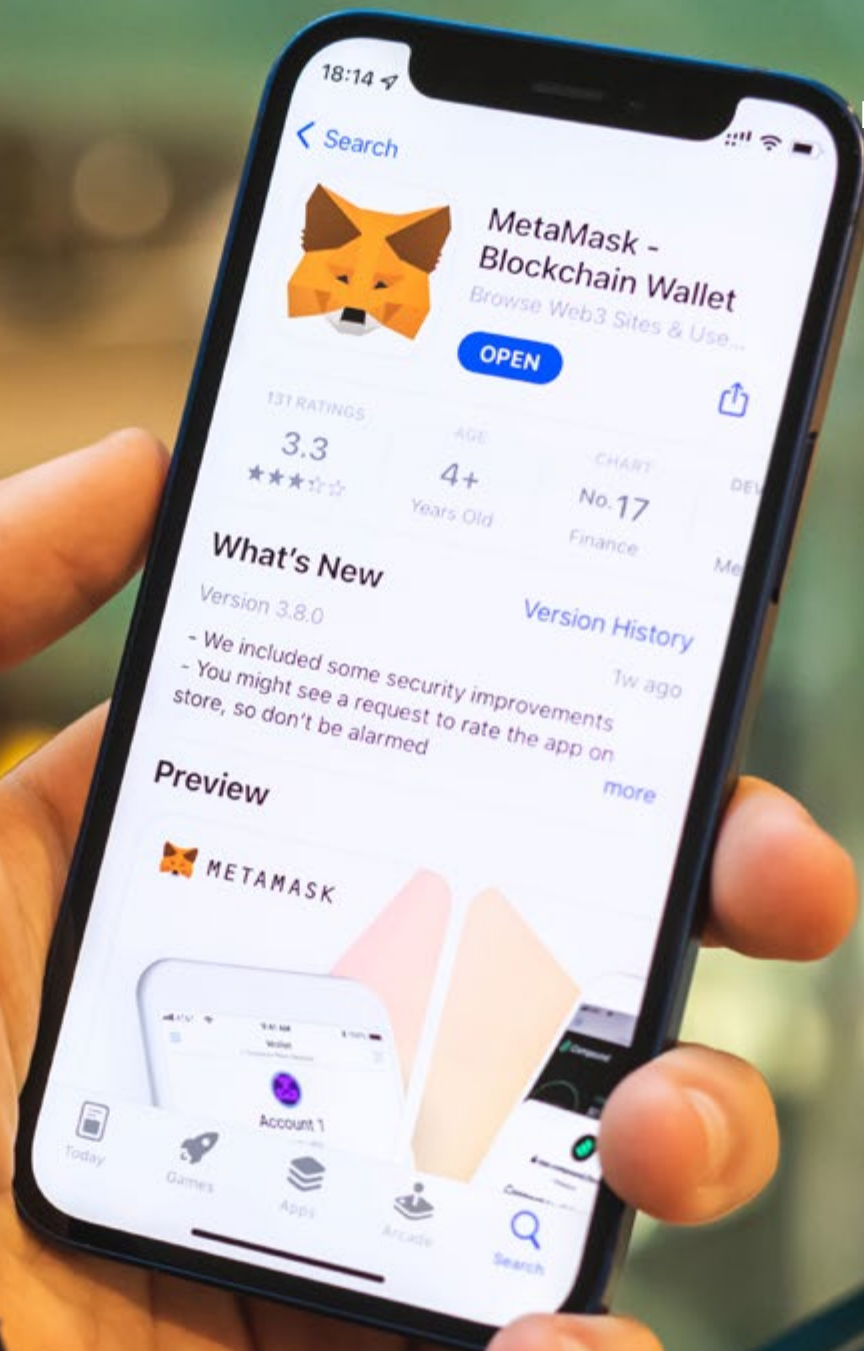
18:14

< Search

MetaMask - Blockchain Wallet

Browse Web3 Sites & Use...

OPEN

131 RATINGS
3.3
★★★☆☆

AGE
4+
Years Old

CHART
No.17
Finance

DEV
Me

What's New

Version 3.8.0

Version History

1w ago

- We included some security improvements
- You might see a request to rate the app on store, so don't be alarmed

more

Preview

METAMASK

Wallet

Account 1

Today

Games

Apps

Arcade

Search